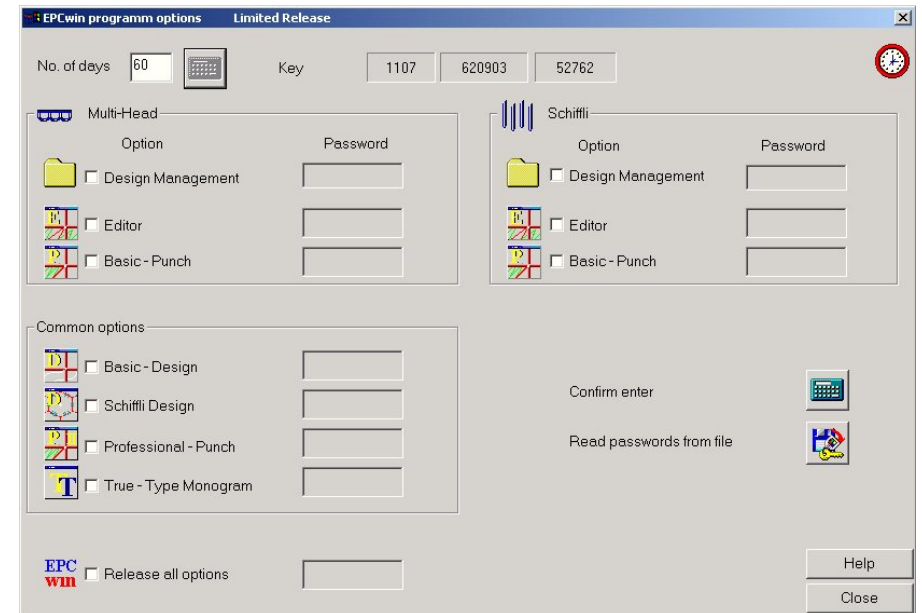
EPCwin programm options Limited Release

No. of days 60

Key 1107 620903 52762

Multi-Head

Option Password

Design Management

Editor

Basic - Punch

Schiffli

Option Password

Design Management

Editor

Basic - Punch

Common options

Basic - Design

Schiffli Design

Professional - Punch

True - Type Monogram

Confirm enter

Read passwords from file

EPC win

Release all options

Help

Close